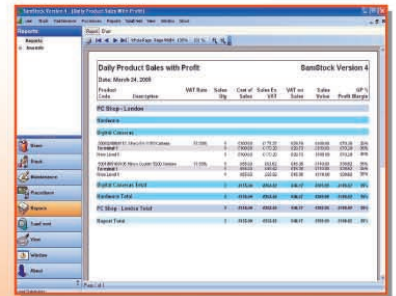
SamStock Version 4 - [Daily Product Sales with Profit]

File Stock Maintenance Purchases Reports Small tax View Window Help

Reports

Reports

Analysis

Report Chart

Whole Page Page Width 100% 1/1

Daily Product Sales with Profit

SamStock Version 4

Date: March 24, 2009

| Product Code | Description | VAT Rate | Sales Qty | Cost of Sales Ex VAT | Sales Ex VAT | VAT on Sales | Sales Value | GP % Profit Margin |
|---|---|---|---|---|---|---|---|---|

PC Shop - London

Hardware

Digital Cameras

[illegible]

Digital Cameras Total

Hardware Total

PC Shop - London Total

Report Total

Stock

Maintenance

Purchases

Reports

Small tax

View

Window

About

Page 1 of 1